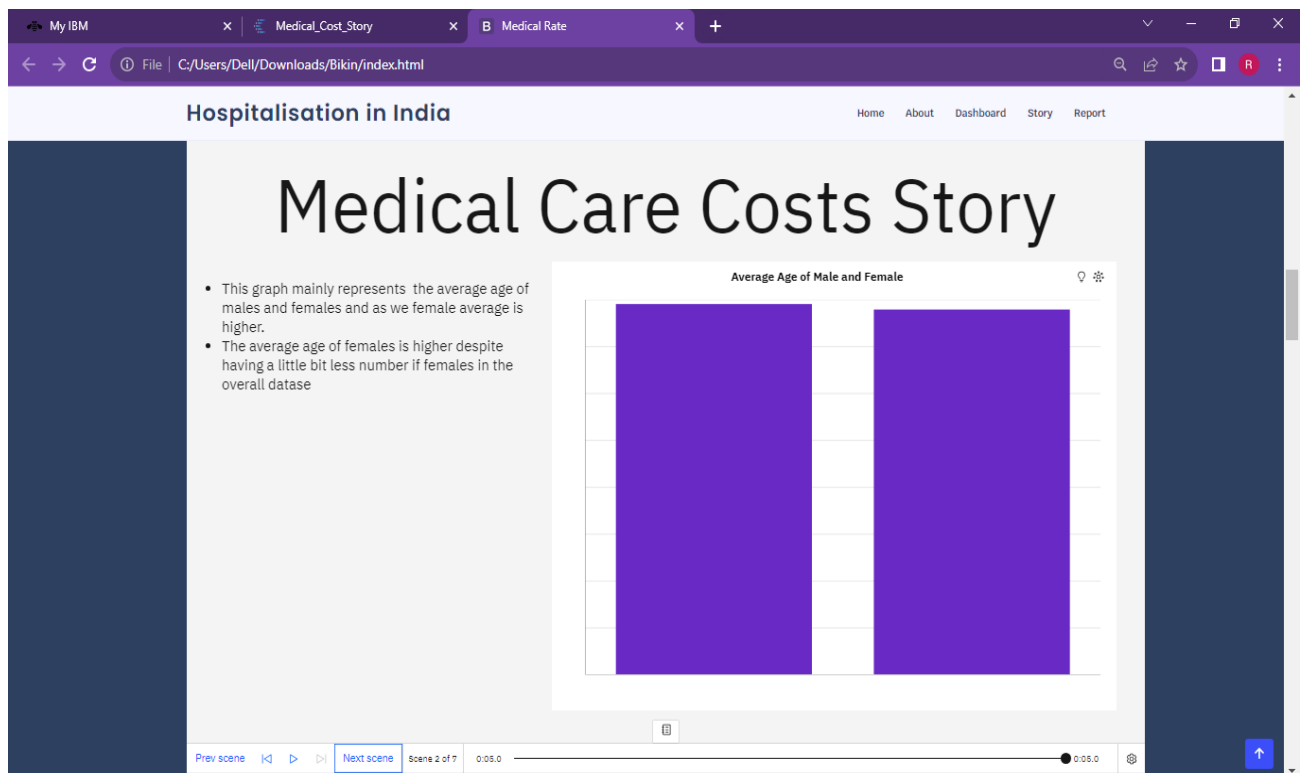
My IBM
Medical_Cost_Story
B Medical Rate
File | C:/Users/Dell/Downloads/Bikin/index.html

Hospitalisation in India

Home About Dashboard Story Report

Medical Care Costs Story

- This graph mainly represents the average age of males and females and as we female average is higher.
- The average age of females is higher despite having a little bit less number if females in the overall datase

Average Age of Male and Female

Prev scene Next scene Scene 2 of 7 0:05.0 0:05.0